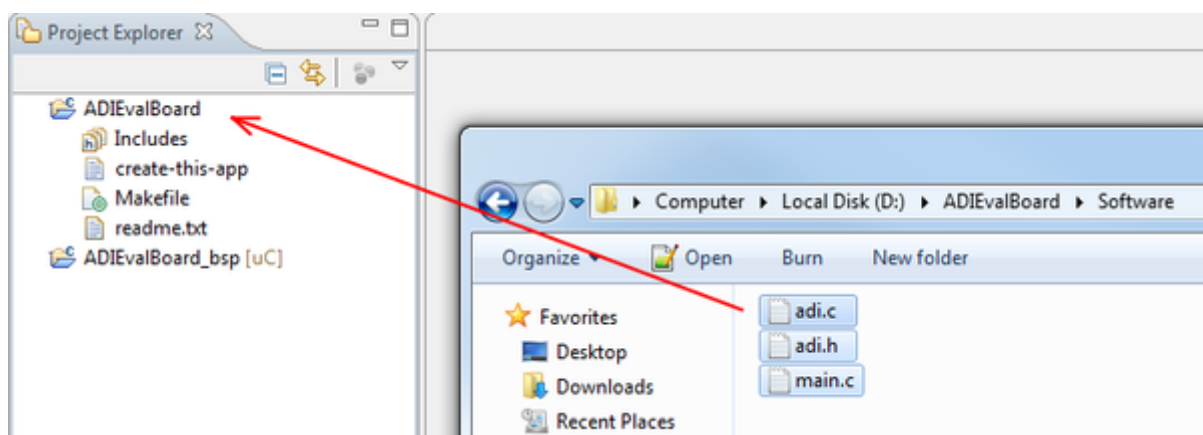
Project Explorer

ADIEvalBoard
Includes
create-this-app
Makefile
readme.txt
ADIEvalBoard_bsp [uC]

Computer ▸ Local Disk (D:) ▸ ADIEvalBoard ▸ Software

Organize ▾ Open Burn New folder

Favorites
Desktop
Downloads
Recent Places

adi.c
adi.h
main.c